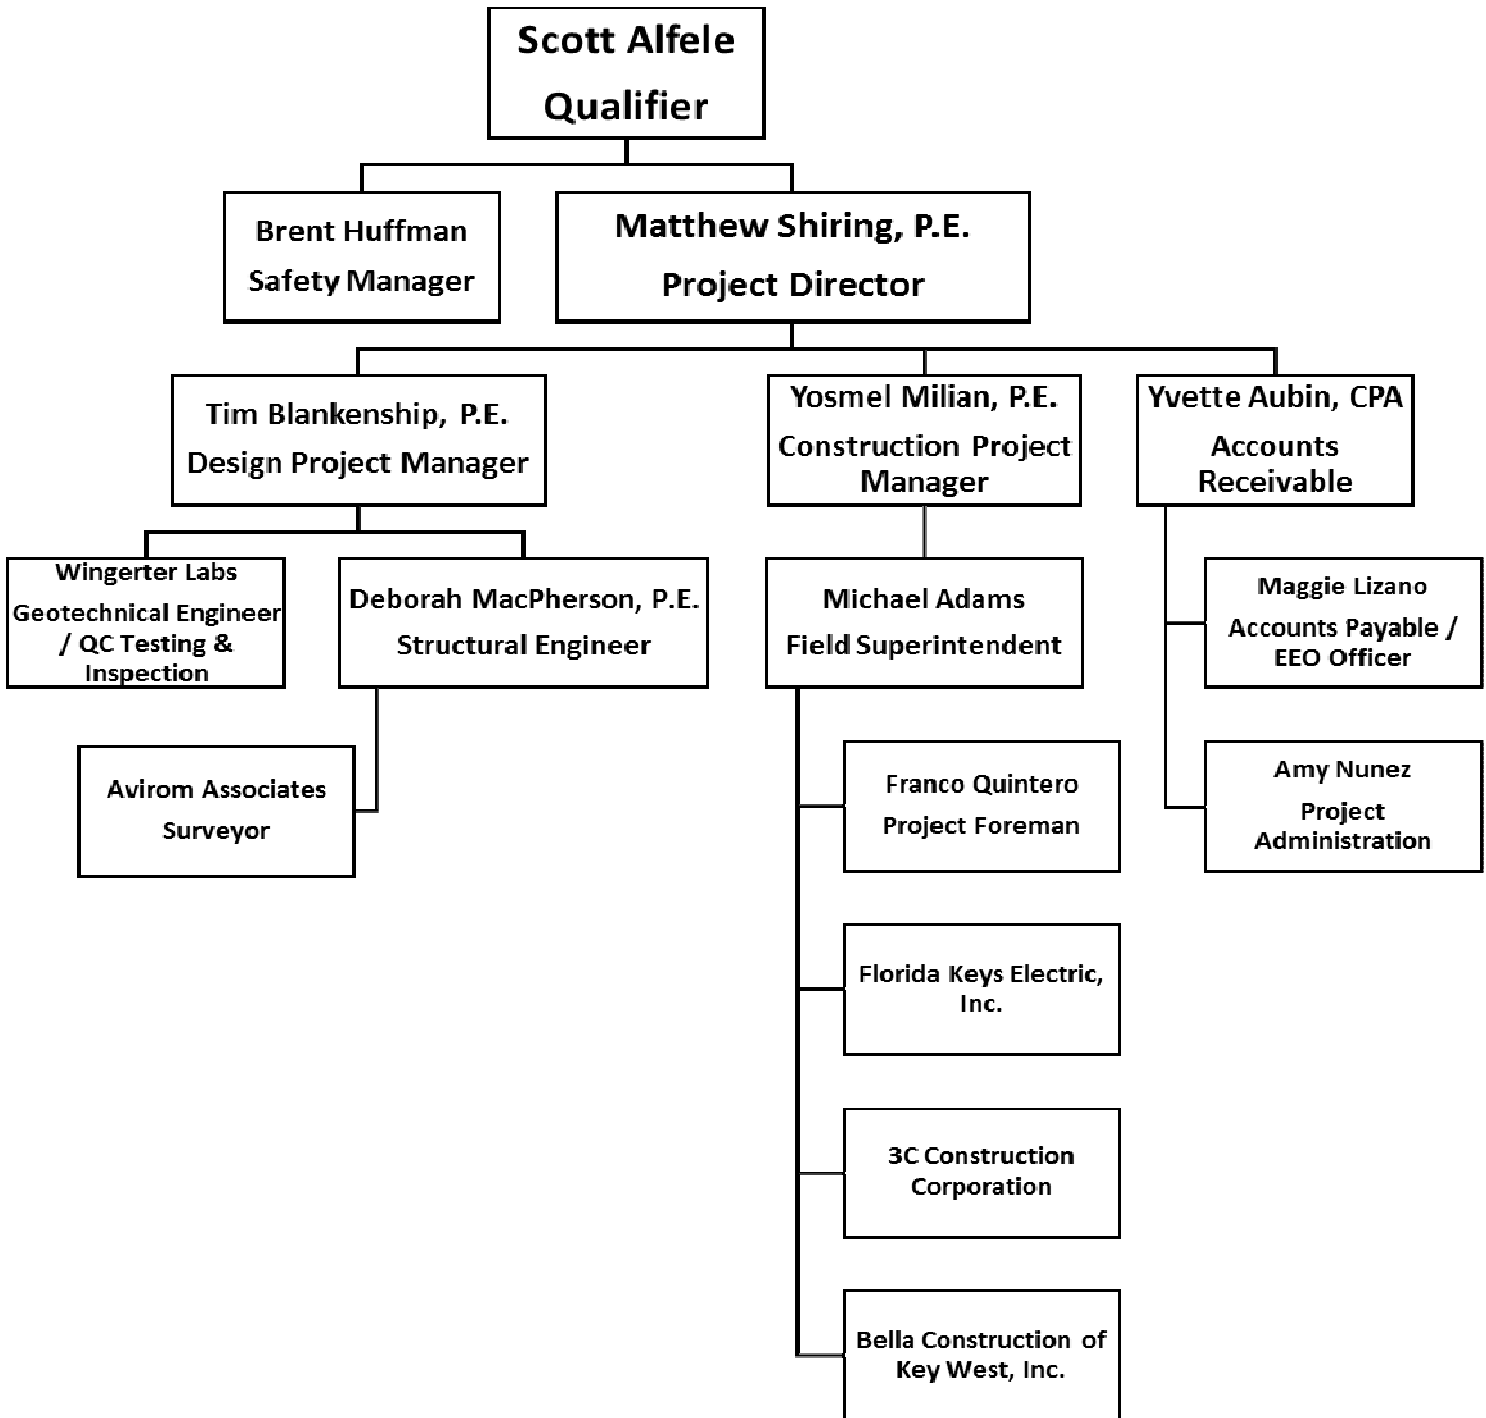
Scott Alfele
Qualifier

Brent Huffman
Safety Manager

Matthew Shiring, P.E.
Project Director

Tim Blankenship, P.E.
Design Project Manager

Yosmel Milian, P.E.
Construction Project Manager

Yvette Aubin, CPA
Accounts Receivable

Wingerter Labs
Geotechnical Engineer / QC Testing & Inspection

Deborah MacPherson, P.E.
Structural Engineer

Michael Adams
Field Superintendent

Maggie Lizano
Accounts Payable / EEO Officer

Avirom Associates
Surveyor

Franco Quintero
Project Foreman

Amy Nunez
Project Administration

Florida Keys Electric, Inc.

3C Construction Corporation

Bella Construction of Key West, Inc.